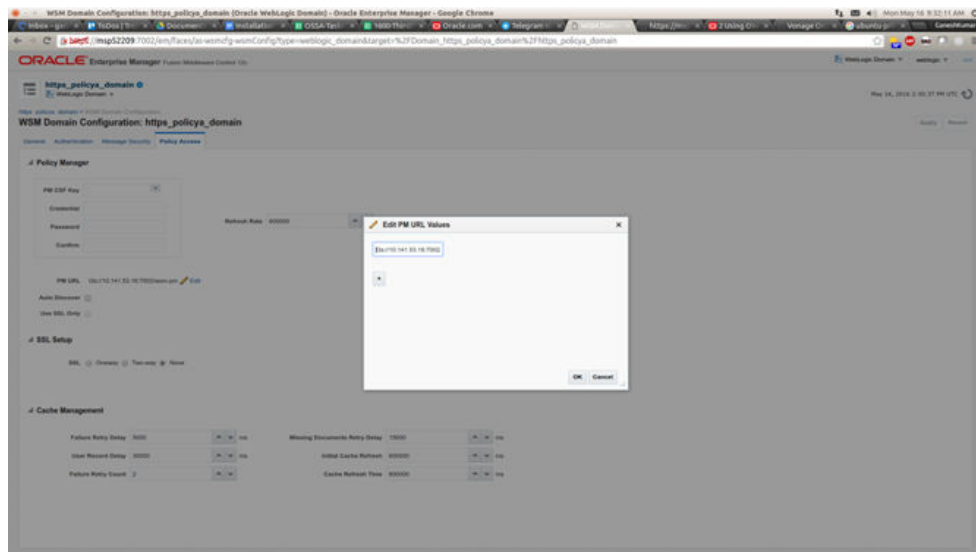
WSM Domain Configuration: https_policya_domain (Oracle WebLogic Domain) - Oracle Enterprise Manager - Google Chrome

Mon May 16 9:32:11 AM

https://msp52209:7002/em/faces/as-wsmcfg-wsmConfig?type=weblogic_domain&target=%2FDomain_https_policya_domain%2Fhttps_policya_domain

ORACLE Enterprise Manager Fusion Middleware Control 12c

WebLogic Domain weblogic

https_policya_domain
WebLogic Domain

May 16, 2016 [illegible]

https_policya_domain > WSM Domain Configuration

WSM Domain Configuration: https_policya_domain

Apply Revert

General Authentication Message Security Policy Access

Policy Manager

PM CSF Key

Username

Password

Confirm

Refresh Rate 600000

PM URL t3s://10.141.53.16:7002/wsm-pm Edit

Auto Discover

Use SSL Only

SSL Setup

SSL One-way Two-way None

Cache Management

Failure Retry Delay 5000 ms

Missing Documents Retry Delay 15000 ms

Usage Record Delay 30000 ms

Initial Cache Refresh 600000 ms

Failure Retry Count 2

Cache Refresh Time 600000 ms

Edit PM URL Values

t3s://10.141.53.16:7002

+

OK Cancel